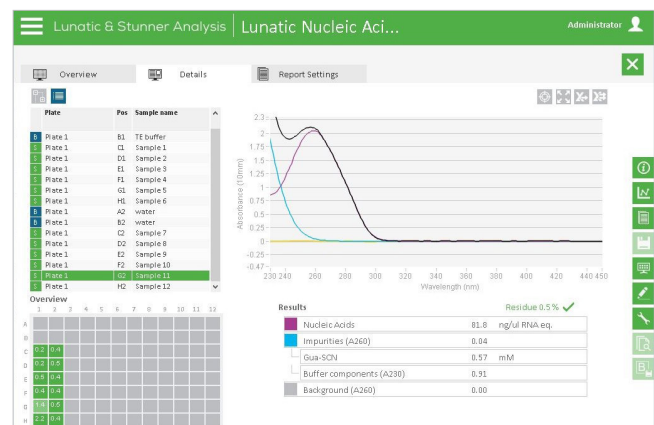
Lunatic & Stunner Analysis | Lunatic Nucleic Aci...

Administrator

Overview
Details
Report Settings

| | Plate | Pos | Sample name |
|---|---|---|---|
| B | Plate 1 | B1 | TE buffer |
| S | Plate 1 | C1 | Sample 1 |
| S | Plate 1 | D1 | Sample 2 |
| S | Plate 1 | E1 | Sample 3 |
| S | Plate 1 | F1 | Sample 4 |
| S | Plate 1 | G1 | Sample 5 |
| S | Plate 1 | H1 | Sample 6 |
| B | Plate 1 | A2 | water |
| B | Plate 1 | B2 | water |
| S | Plate 1 | C2 | Sample 7 |
| S | Plate 1 | D2 | Sample 8 |
| S | Plate 1 | E2 | Sample 9 |
| S | Plate 1 | F2 | Sample 10 |
| S | Plate 1 | G2 | Sample 11 |
| S | Plate 1 | H2 | Sample 12 |

Overview
1 2 3 4 5 6 7 8 9 10 11 12
A
B
C 0.2 0.4
D 0.2 0.5
E 0.3 0.4
F 0.4 0.4
G 1.4 0.5
H 2.2 0.4

2.3
2
1.75
1.5
1.25
1
0.75
0.5
0.25
0
-0.25
-0.47
Absorbance (10mm)
230 240 260 280 300 320 340 360 380 400 420 440 450
Wavelength (nm)

Results
Residue 0.5 %

| | | |
|---|---|---|
| Nucleic Acids | 81.8 | ng/ul RNA eq. |
| Impurities (A260) | 0.04 | |
| Gua-SCN | 0.57 | mM |
| Buffer components (A230) | 0.91 | |
| Background (A260) | 0.00 | |